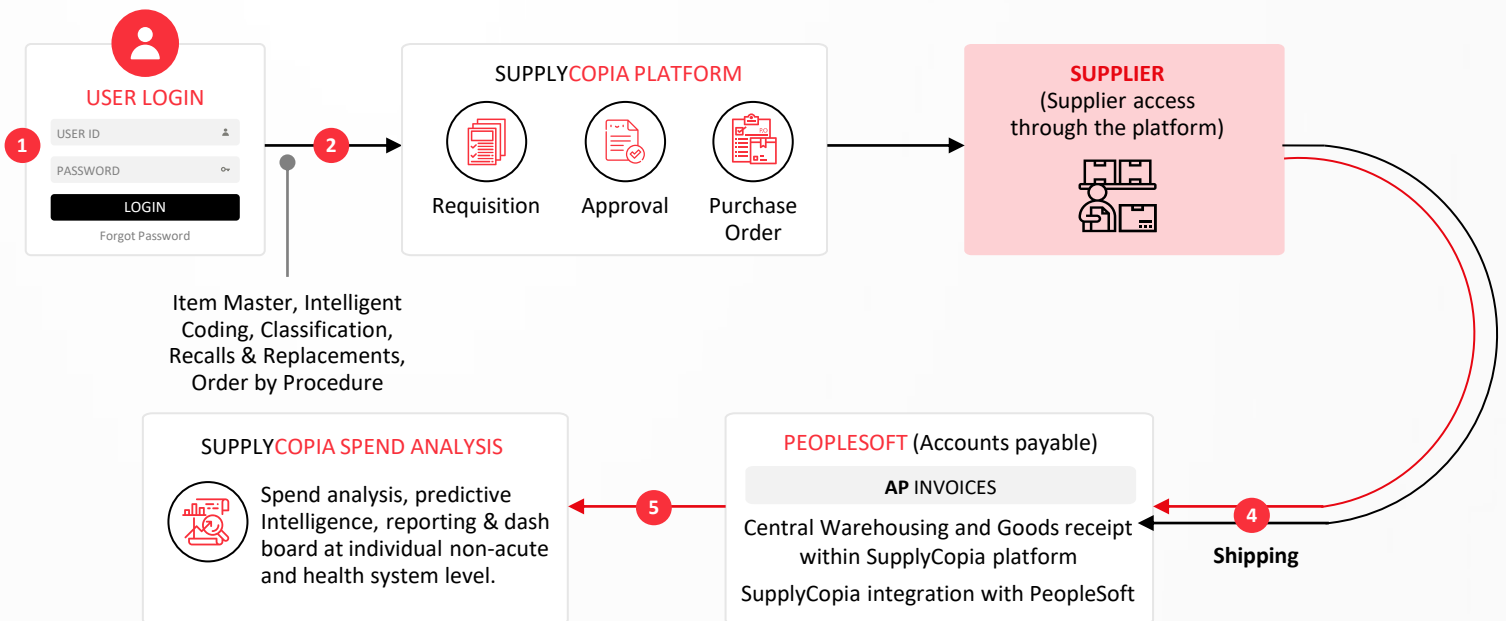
USER LOGIN

1

USER ID

PASSWORD

LOGIN

Forgot Password

2

SUPPLYCOPIA PLATFORM

Requisition

Approval

Purchase Order

SUPPLIER
(Supplier access through the platform)

Item Master, Intelligent Coding, Classification, Recalls & Replacements, Order by Procedure

SUPPLYCOPIA SPEND ANALYSIS

Spend analysis, predictive Intelligence, reporting & dash board at individual non-acute and health system level.

5

PEOPLESOFT (Accounts payable)

AP INVOICES

Central Warehousing and Goods receipt within SupplyCopia platform

SupplyCopia integration with PeopleSoft

4

Shipping